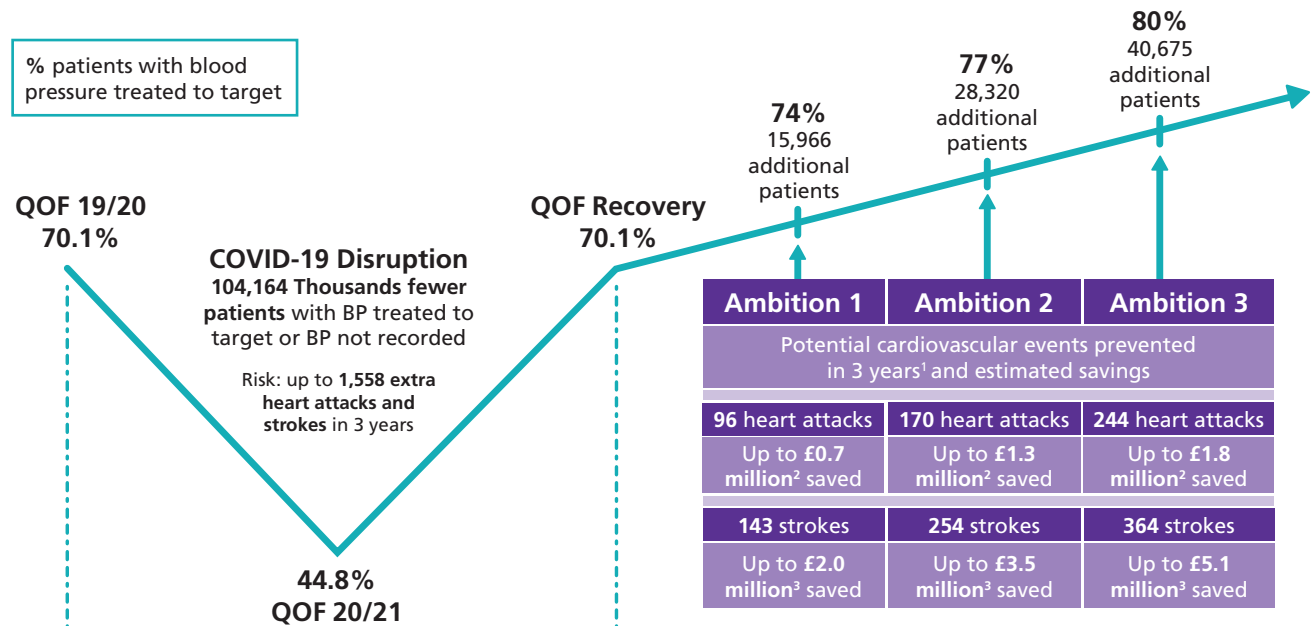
% patients with blood pressure treated to target

QOF 19/20
70.1%

COVID-19 Disruption
104,164 Thousands fewer patients with BP treated to target or BP not recorded

Risk: up to 1,558 extra heart attacks and strokes in 3 years

44.8%
QOF 20/21

QOF Recovery
70.1%

74%
15,966 additional patients

77%
28,320 additional patients

80%
40,675 additional patients

| Ambition 1 | Ambition 2 | Ambition 3 |
|---|---|---|
| Potential cardiovascular events prevented in 3 years$^1$ and estimated savings | | |
| 96 heart attacks | 170 heart attacks | 244 heart attacks |
| Up to £0.7 million$^2$ saved | Up to £1.3 million$^2$ saved | Up to £1.8 million$^2$ saved |
| 143 strokes | 254 strokes | 364 strokes |
| Up to £2.0 million$^3$ saved | Up to £3.5 million$^3$ saved | Up to £5.1 million$^3$ saved |